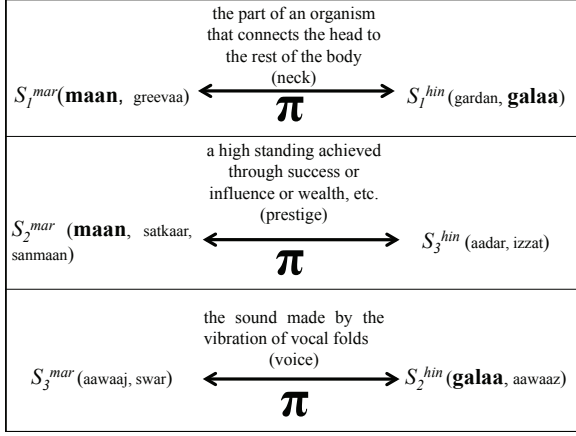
the part of an organism that connects the head to the rest of the body (neck)

$S_1^{mar}$(**maan**, greevaa) $\longleftrightarrow$ $S_1^{hin}$(gardan, **galaa**)

$\pi$

a high standing achieved through success or influence or wealth, etc. (prestige)

$S_2^{mar}$ (**maan**, satkaar, sanmaan) $\longleftrightarrow$ $S_3^{hin}$ (aadar, izzat)

$\pi$

the sound made by the vibration of vocal folds (voice)

$S_3^{mar}$ (aawaaj, swar) $\longleftrightarrow$ $S_2^{hin}$ (**galaa**, aawaaz)

$\pi$